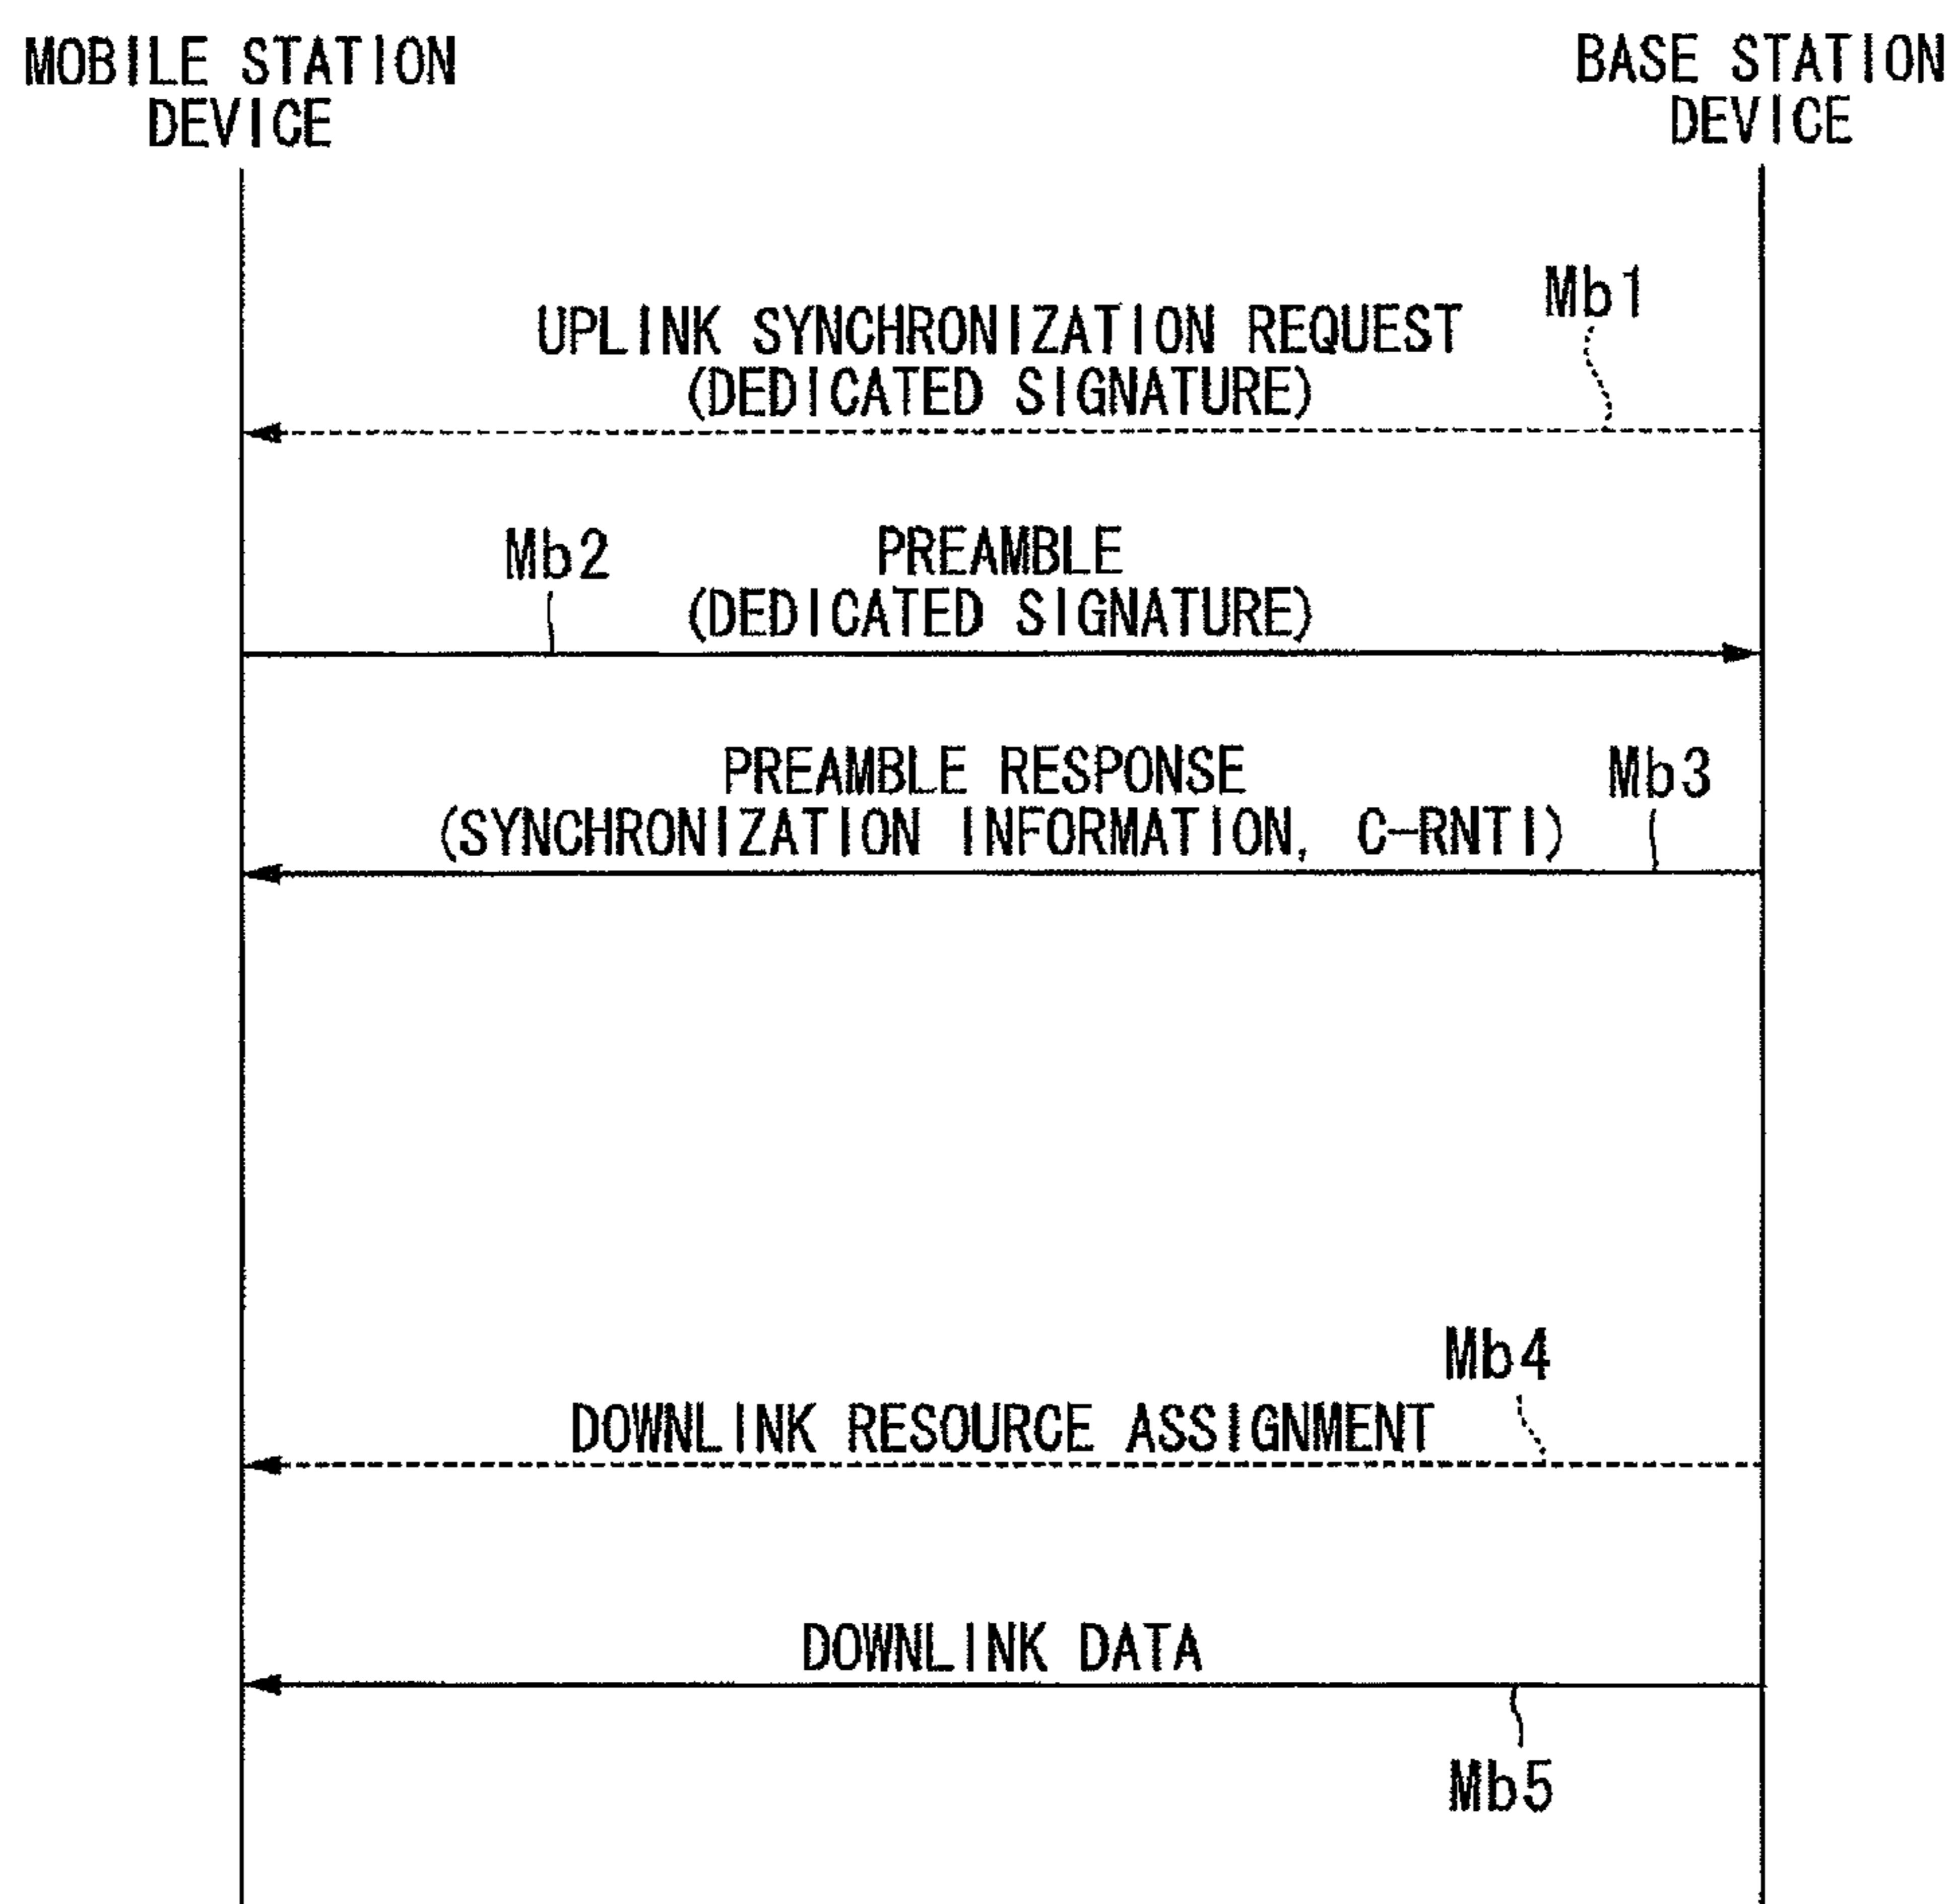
MOBILE STATION DEVICE

BASE STATION DEVICE

Mb1

UPLINK SYNCHRONIZATION REQUEST (DEDICATED SIGNATURE)

Mb2

PREAMBLE (DEDICATED SIGNATURE)

PREAMBLE RESPONSE (SYNCHRONIZATION INFORMATION, C-RNTI)

Mb3

Mb4

DOWNLINK RESOURCE ASSIGNMENT

DOWNLINK DATA

Mb5